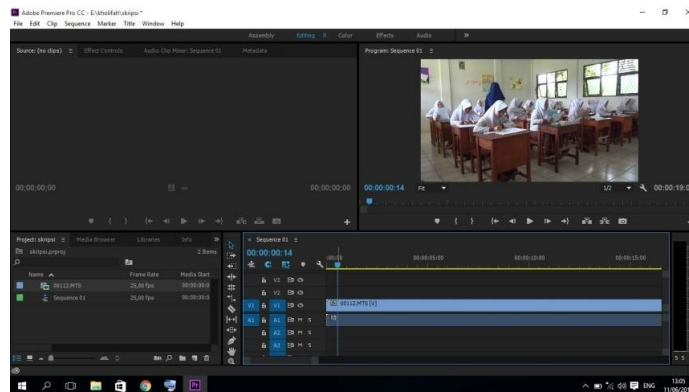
Adobe Premiere Pro CC - E:\kholifah\skripsi *

File Edit Clip Sequence Marker Title Window Help

Assembly Editing Color Effects Audio »

Source: (no clips) Effect Controls Audio Clip Mixer: Sequence 01 Metadata

Program: Sequence 01

00;00;00;00

00;00;00;00

00:00:00:14 Fit

1/2

00:00:19:0

Project: skripsi Media Browser Libraries Info »

skripsi.prproj 2 Items

Name Frame Rate Media Start

00112.MTS 25,00 fps 00:00:00:0

Sequence 01 25,00 fps 00:00:00:0

Sequence 01

00:00:00:14

00:00 00:00:05:00 00:00:10:00 00:00:15:00

V3

V2

V1 V1

A1 A1 M S

A2 M S

A3 M S

00112.MTS [V]

ENG 13:05 11/06/20